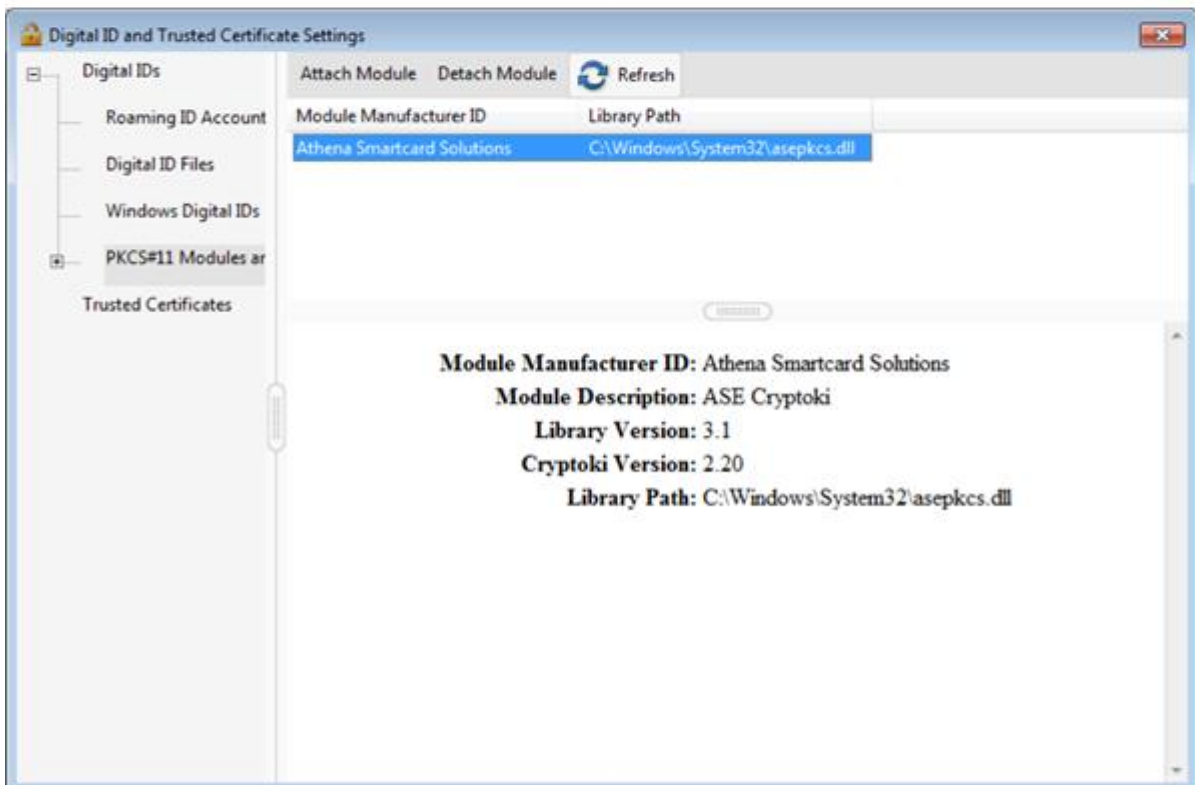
Digital ID and Trusted Certificate Settings

Digital IDs

Roaming ID Account

Digital ID Files

Windows Digital IDs

PKCS#11 Modules ar

Trusted Certificates

Attach Module Detach Module Refresh

| Module Manufacturer ID | Library Path |
|---|---|
| Athena Smartcard Solutions | C:\Windows\System32\asepkcs.dll |

**Module Manufacturer ID:** Athena Smartcard Solutions
**Module Description:** ASE Cryptoki
**Library Version:** 3.1
**Cryptoki Version:** 2.20
**Library Path:** C:\Windows\System32\asepkcs.dll